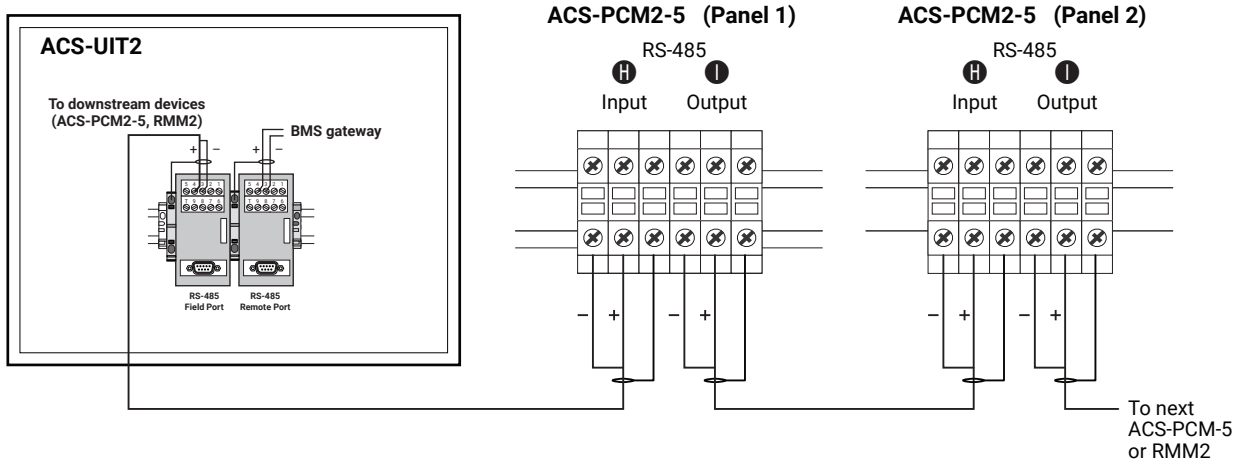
ACS-UIT2

To downstream devices (ACS-PCM2-5, RMM2)

BMS gateway

+ −

+ −

RS-485 Field Port

RS-485 Remote Port

ACS-PCM2-5 (Panel 1)

RS-485

H

I

Input

Output

− +

− +

ACS-PCM2-5 (Panel 2)

RS-485

H

I

Input

Output

− +

− +

To next ACS-PCM-5 or RMM2